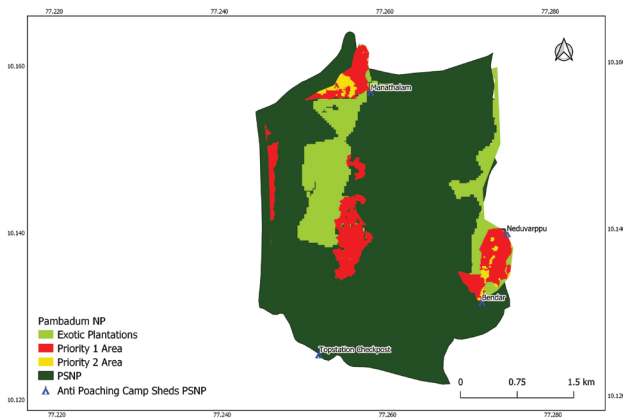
77.220
77.240
77.260
77.280

10.160
10.160
10.140
10.140
10.120

Manathalam
Neduvarppu
Bendar
Topstation checkpost

Pambadum NP
Exotic Plantations
Priority 1 Area
Priority 2 Area
PSNP
Anti Poaching Camp Sheds PSNP

0
0.75
1.5 km

77.220
77.240
77.260
77.280